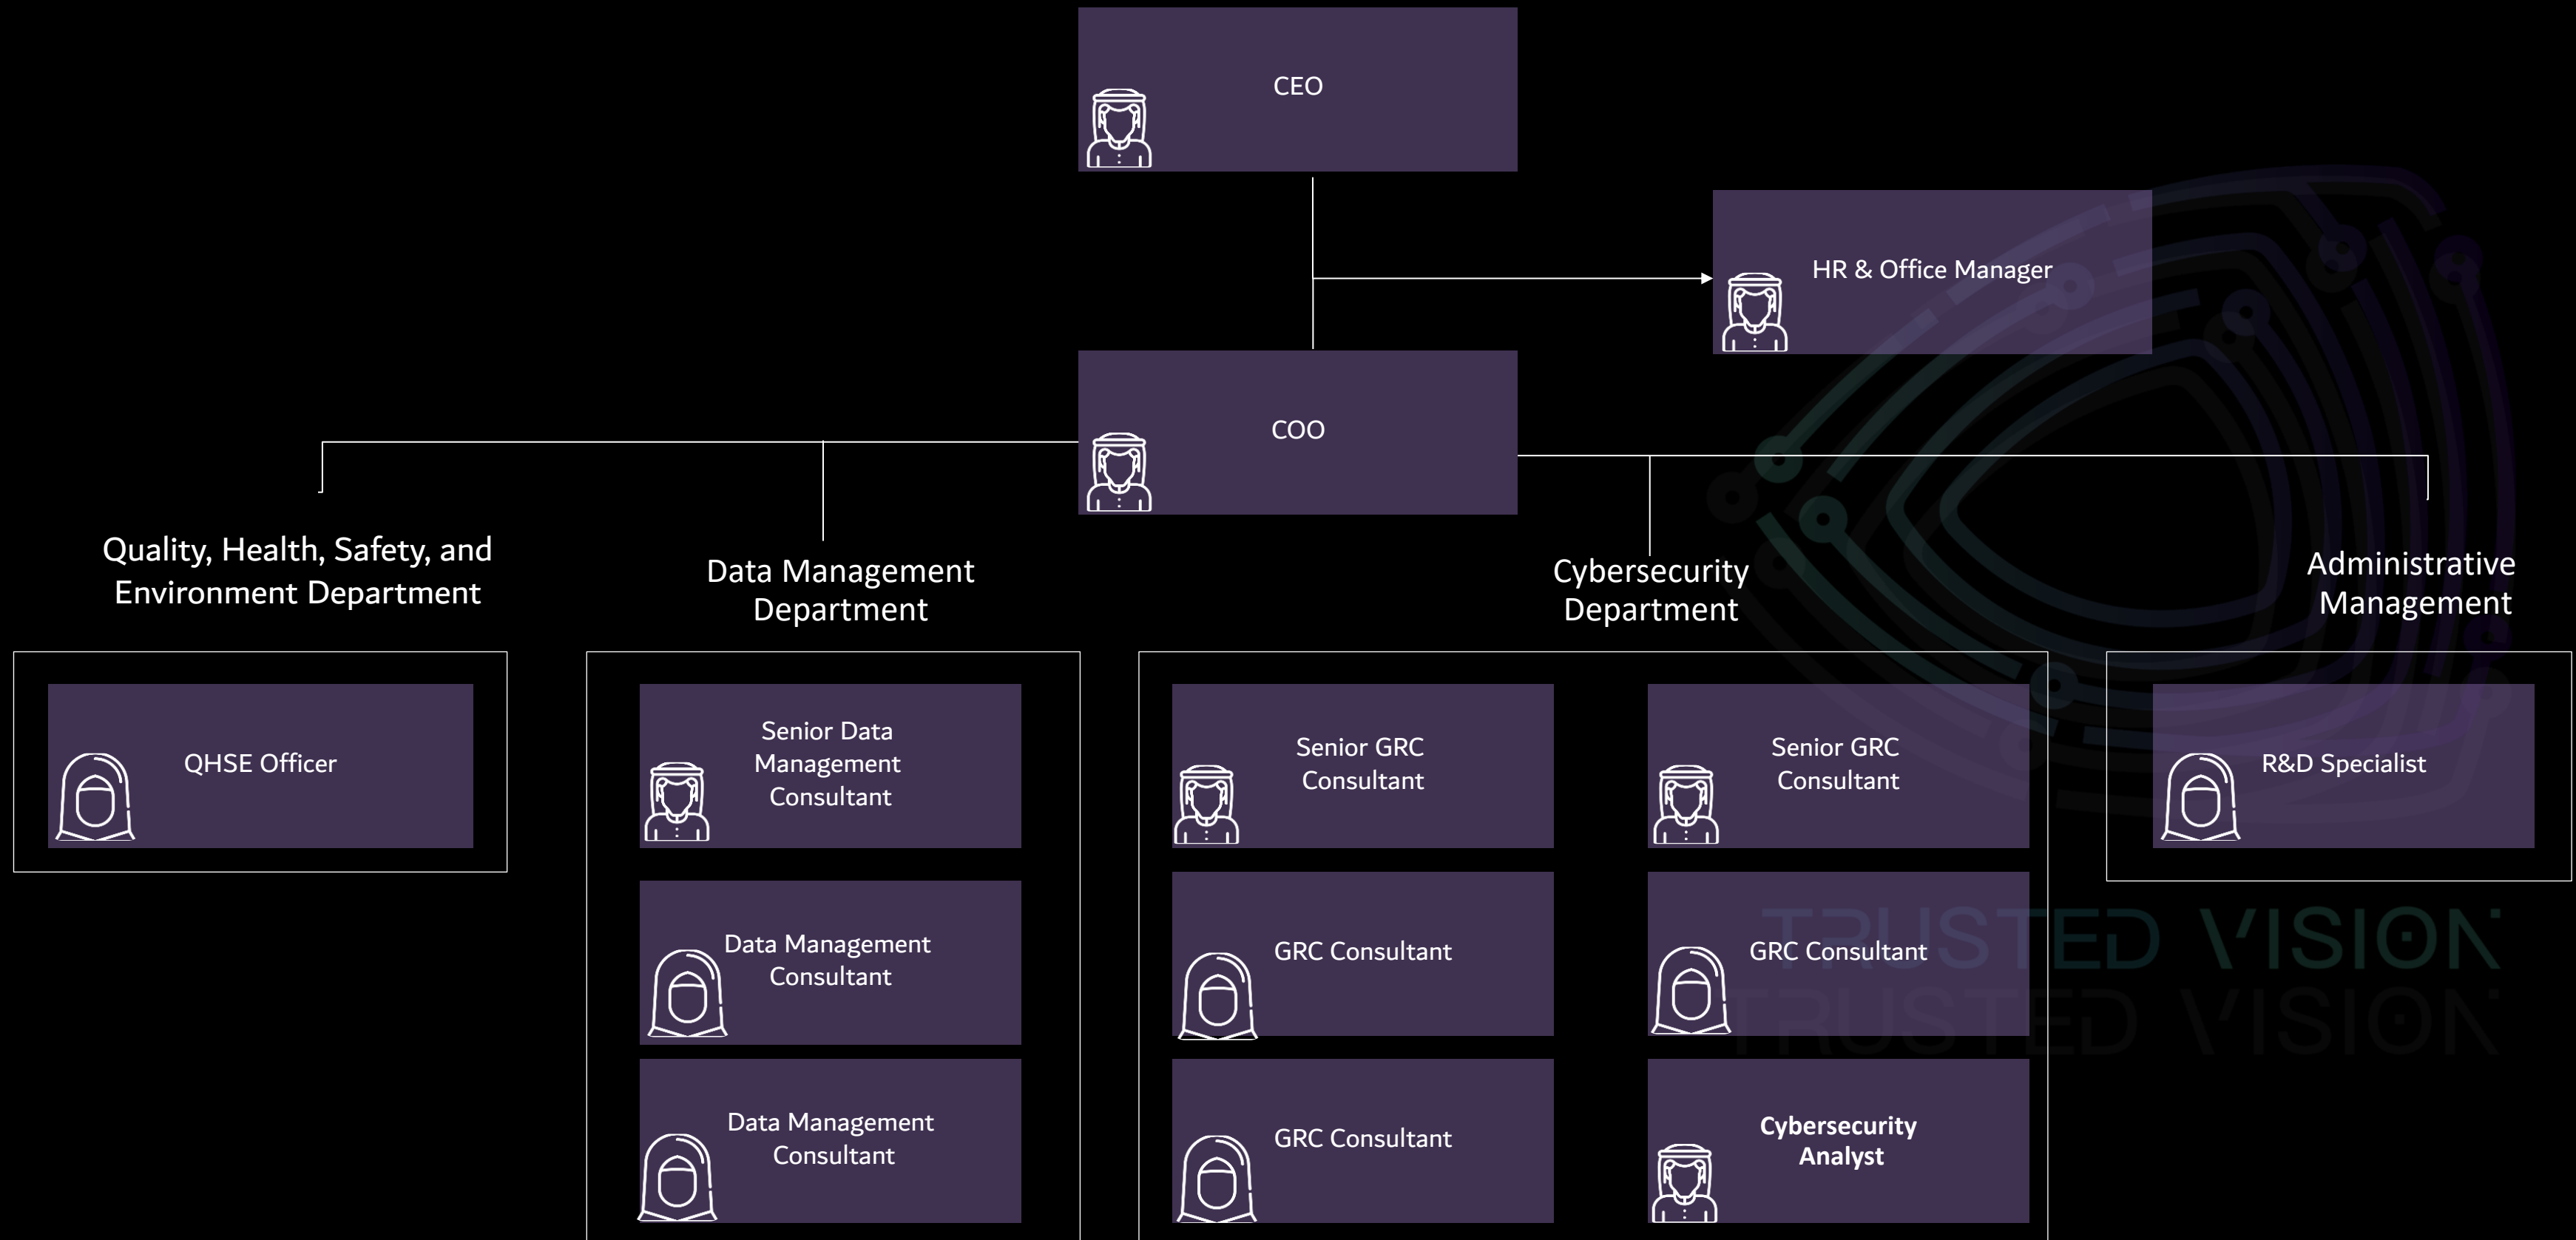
CEO

HR & Office Manager

COO

Quality, Health, Safety, and Environment Department

Data Management Department

Cybersecurity Department

Administrative Management

QHSE Officer

Senior Data Management Consultant

Data Management Consultant

Data Management Consultant

Senior GRC Consultant

GRC Consultant

GRC Consultant

Senior GRC Consultant

GRC Consultant

Cybersecurity Analyst

R&D Specialist

TRUSTED VISION
TRUSTED VISION